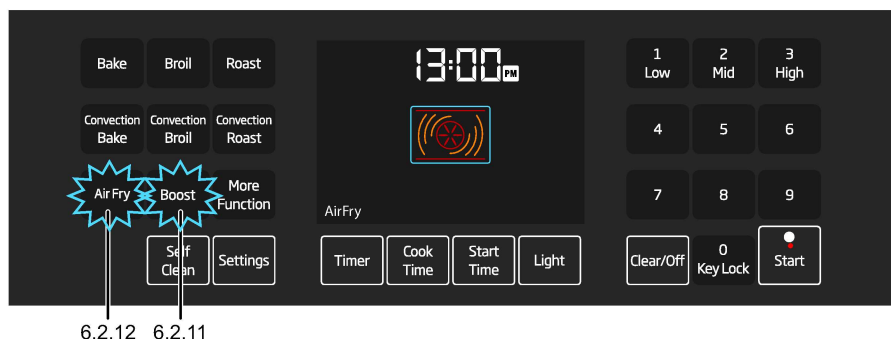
Bake
Broil
Roast
Convection Bake
Convection Broil
Convection Roast
Air Fry
Boost
More Function
Self Clean
Settings

13:00 PM

AirFry

Timer
Cook Time
Start Time
Light

1 Low
2 Mid
3 High
4
5
6
7
8
9
Clear/Off
0 Key Lock
Start

6.2.12
6.2.11